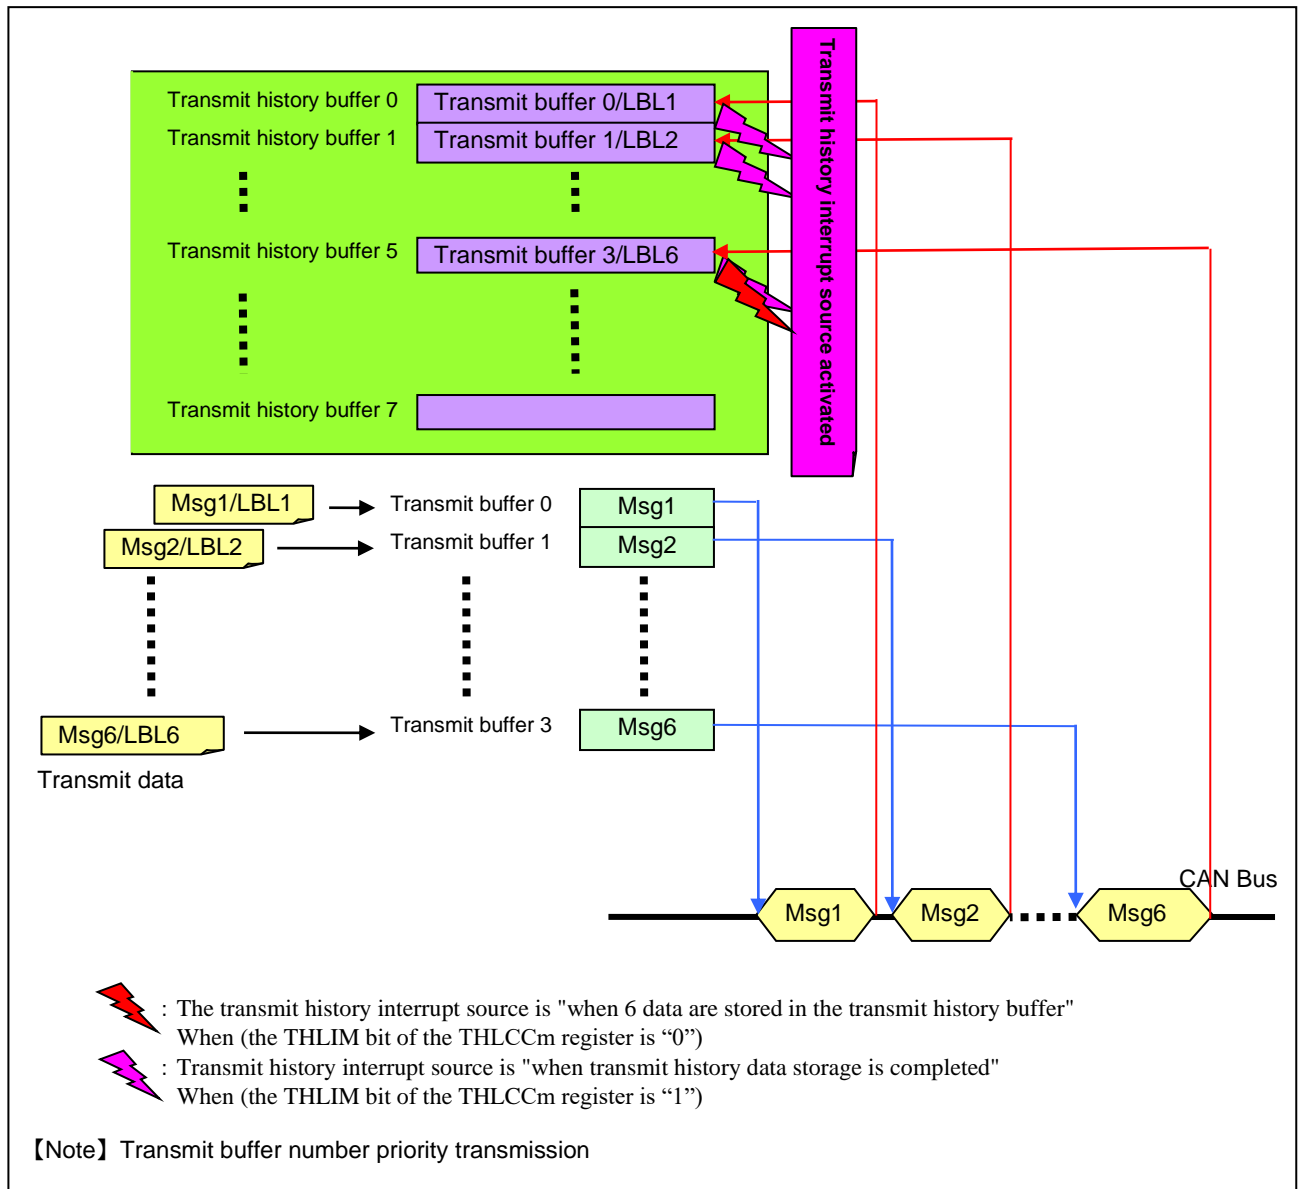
Transmit history buffer 0
Transmit buffer 0/LBL1
Transmit history buffer 1
Transmit buffer 1/LBL2
Transmit history buffer 5
Transmit buffer 3/LBL6
Transmit history buffer 7

Transmit history interrupt source activated

Msg1/LBL1
Transmit buffer 0
Msg1
Msg2/LBL2
Transmit buffer 1
Msg2
Msg6/LBL6
Transmit buffer 3
Msg6
Transmit data

CAN Bus
Msg1
Msg2
Msg6

: The transmit history interrupt source is "when 6 data are stored in the transmit history buffer" When (the THLIM bit of the THLCCm register is “0”)
: Transmit history interrupt source is "when transmit history data storage is completed" When (the THLIM bit of the THLCCm register is “1”)

【Note】Transmit buffer number priority transmission